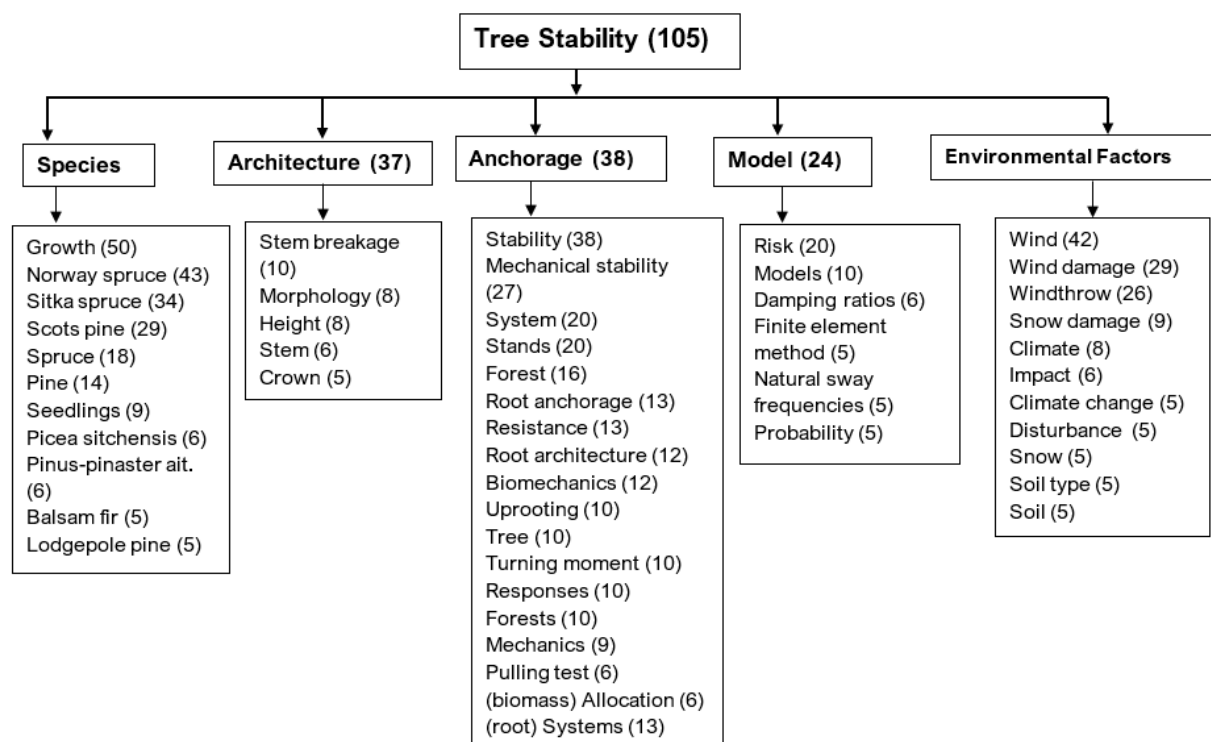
Tree Stability (105)

Species

Growth (50)
Norway spruce (43)
Sitka spruce (34)
Scots pine (29)
Spruce (18)
Pine (14)
Seedlings (9)
Picea sitchensis (6)
Pinus-pinaster ait. (6)
Balsam fir (5)
Lodgepole pine (5)

Architecture (37)

Stem breakage (10)
Morphology (8)
Height (8)
Stem (6)
Crown (5)

Anchorage (38)

Stability (38)
Mechanical stability (27)
System (20)
Stands (20)
Forest (16)
Root anchorage (13)
Resistance (13)
Root architecture (12)
Biomechanics (12)
Uprooting (10)
Tree (10)
Turning moment (10)
Responses (10)
Forests (10)
Mechanics (9)
Pulling test (6)
(biomass) Allocation (6)
(root) Systems (13)

Model (24)

Risk (20)
Models (10)
Damping ratios (6)
Finite element method (5)
Natural sway frequencies (5)
Probability (5)

Environmental Factors

Wind (42)
Wind damage (29)
Windthrow (26)
Snow damage (9)
Climate (8)
Impact (6)
Climate change (5)
Disturbance (5)
Snow (5)
Soil type (5)
Soil (5)